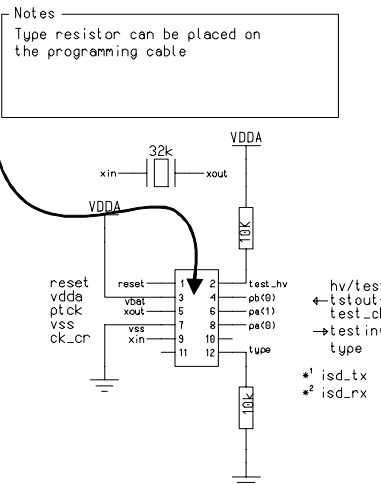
Notes
Type resistor can be placed on the programming cable

32k
xin
xout
VDDA
10K
VDDA
reset
vdda
ptck
vss
ck_cr
reset 1
vbat 3
xout 5
vss 7
xin 9
11
2 test_hv
4 pb(0)
6 pa(1)
8 pa(0)
10
12 type
hv/tes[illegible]
←tstout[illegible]
test_c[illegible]
→testin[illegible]
type
$*^1$ isd_tx
$*^2$ isd_rx
10K